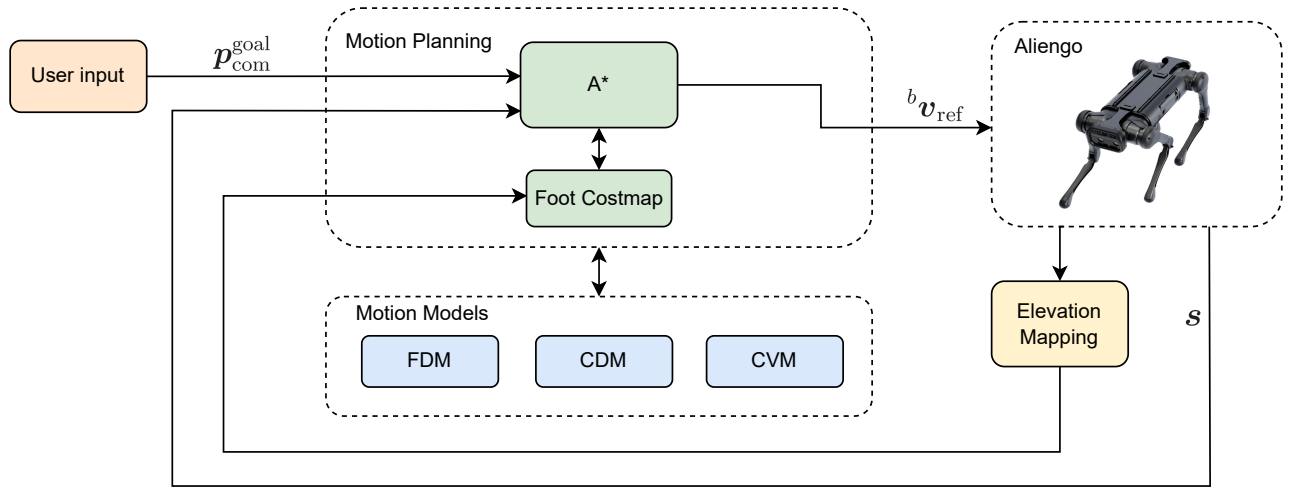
User input

$\boldsymbol{p}_{\text{com}}^{\text{goal}}$

Motion Planning

A*

Foot Costmap

$^{b}\boldsymbol{v}_{\text{ref}}$

Aliengo

Elevation Mapping

$\boldsymbol{s}$

Motion Models

FDM

CDM

CVM